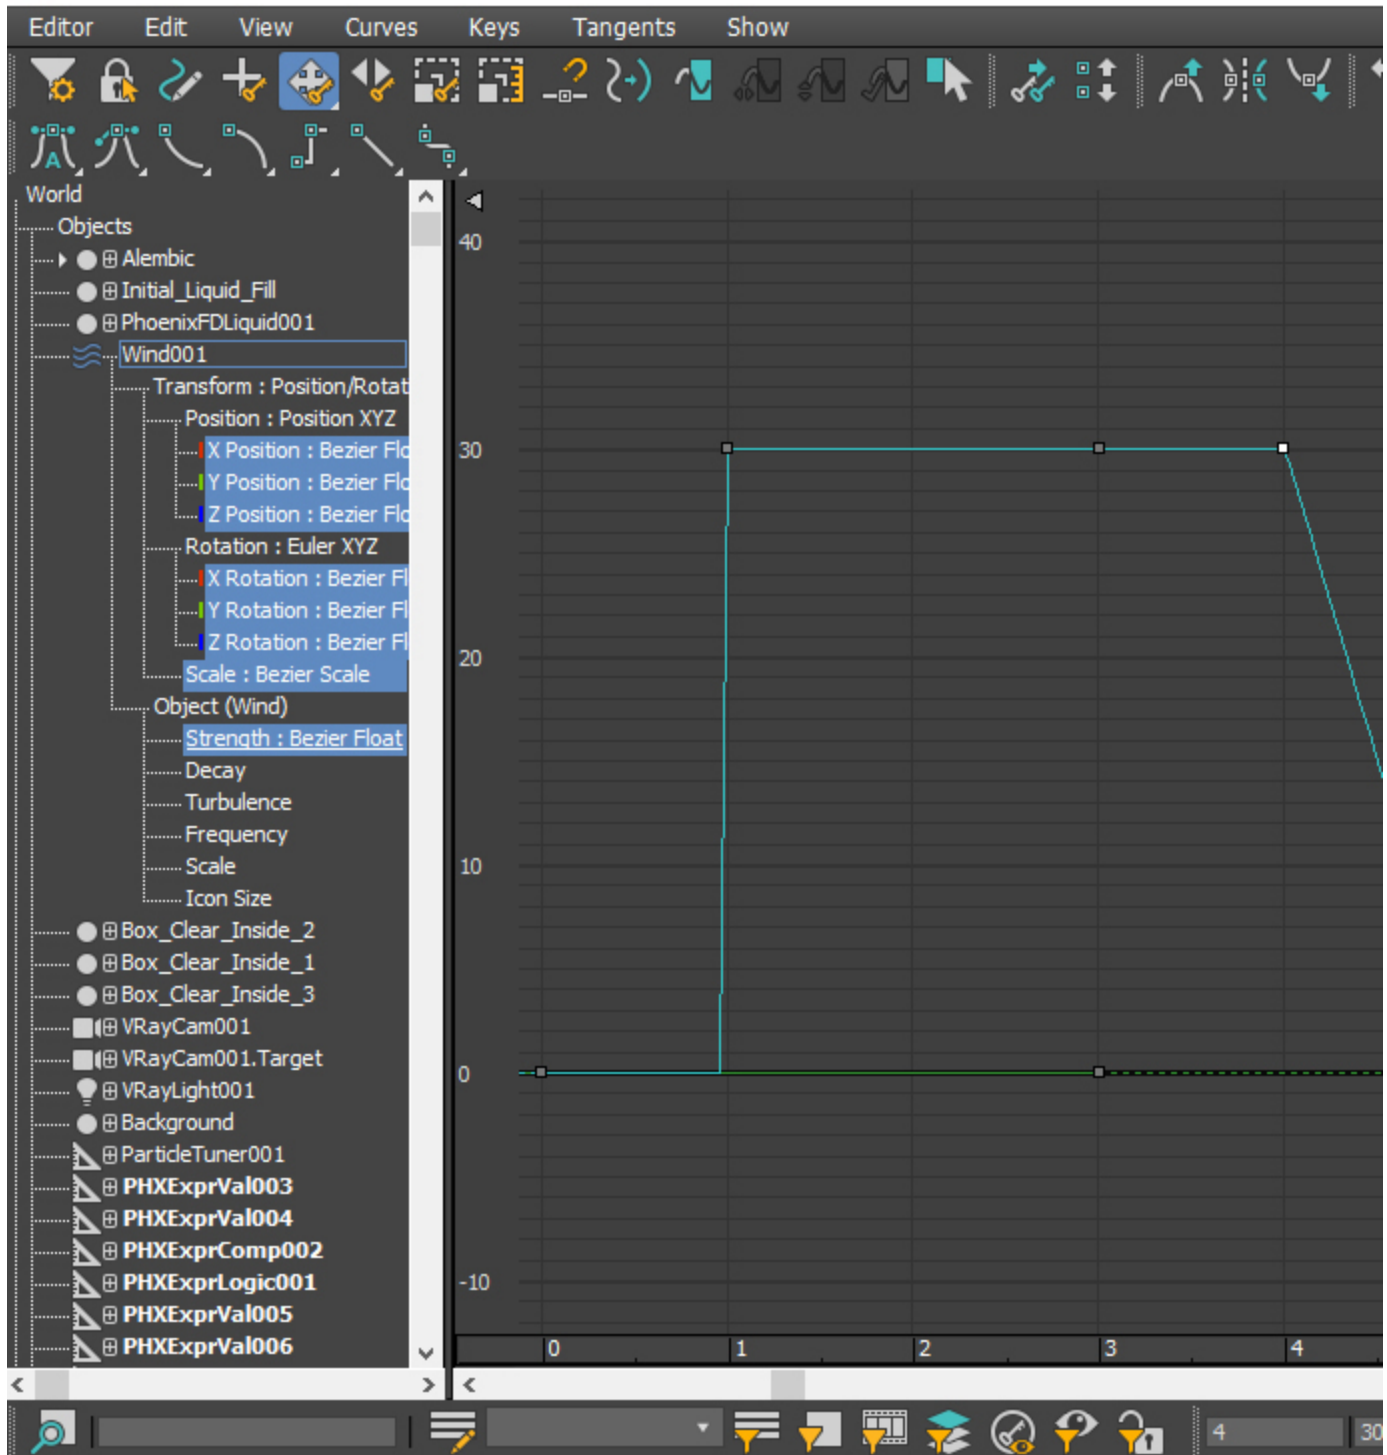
Editor Edit View Curves Keys Tangents Show

World
Objects
Alembic
Initial_Liquid_Fill
PhoenixFDLiquid001
Wind001
Transform : Position/Rotat
Position : Position XYZ
X Position : Bezier Flo
Y Position : Bezier Flo
Z Position : Bezier Flo
Rotation : Euler XYZ
X Rotation : Bezier Fl
Y Rotation : Bezier Fl
Z Rotation : Bezier Fl
Scale : Bezier Scale
Object (Wind)
Strength : Bezier Float
Decay
Turbulence
Frequency
Scale
Icon Size
Box_Clear_Inside_2
Box_Clear_Inside_1
Box_Clear_Inside_3
VRayCam001
VRayCam001.Target
VRayLight001
Background
ParticleTuner001
PHXExprVal003
PHXExprVal004
PHXExprComp002
PHXExprLogic001
PHXExprVal005
PHXExprVal006

40
30
20
10
0
-10

0 1 2 3 4

4 30